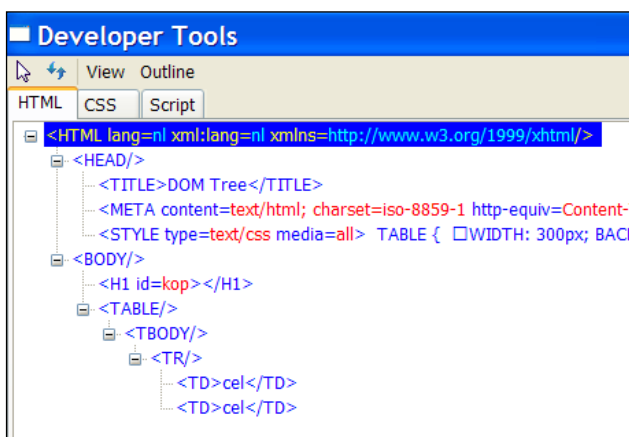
Developer Tools

View Outline

HTML CSS Script

<HTML lang=nl xml:lang=nl xmlns=http://www.w3.org/1999/xhtml/>
<HEAD/>
<TITLE>DOM Tree</TITLE>
<META content=text/html; charset=iso-8859-1 http-equiv=Content-
<STYLE type=text/css media=all> TABLE { WIDTH: 300px; BAC
<BODY/>
<H1 id=kop></H1>
<TABLE/>
<TBODY/>
<TR/>
<TD>cel</TD>
<TD>cel</TD>